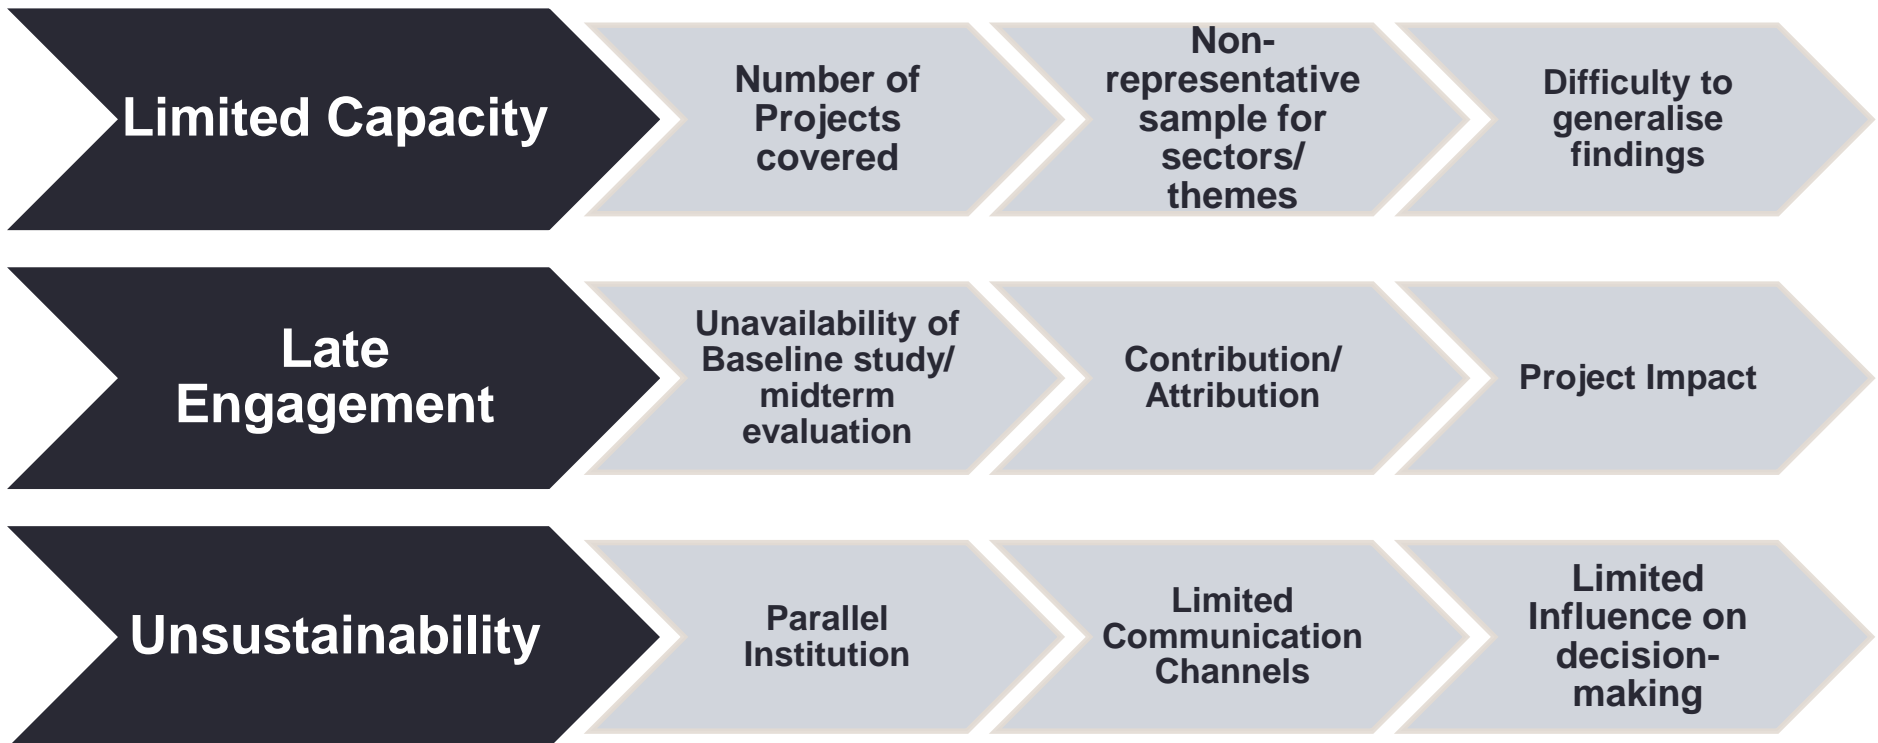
Limited Capacity

Number of Projects covered

Non-representative sample for sectors/ themes

Difficulty to generalise findings

Late Engagement

Unavailability of Baseline study/ midterm evaluation

Contribution/ Attribution

Project Impact

Unsustainability

Parallel Institution

Limited Communication Channels

Limited Influence on decision-making